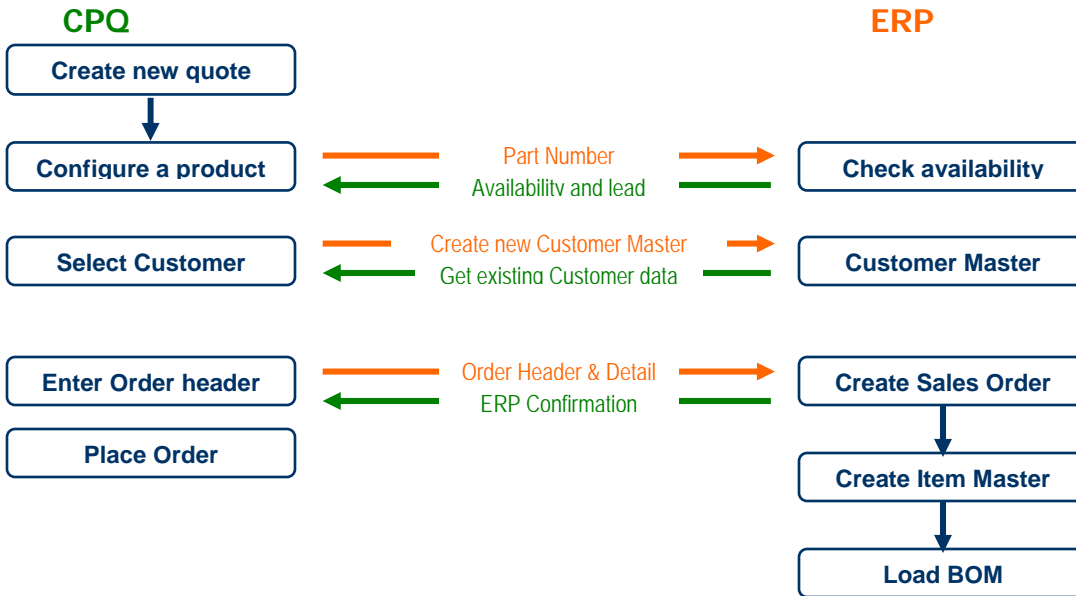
CPQ

ERP

Create new quote

Configure a product

Part Number

Availability and lead

Check availability

Select Customer

Create new Customer Master

Get existing Customer data

Customer Master

Enter Order header

Order Header & Detail

ERP Confirmation

Create Sales Order

Place Order

Create Item Master

Load BOM